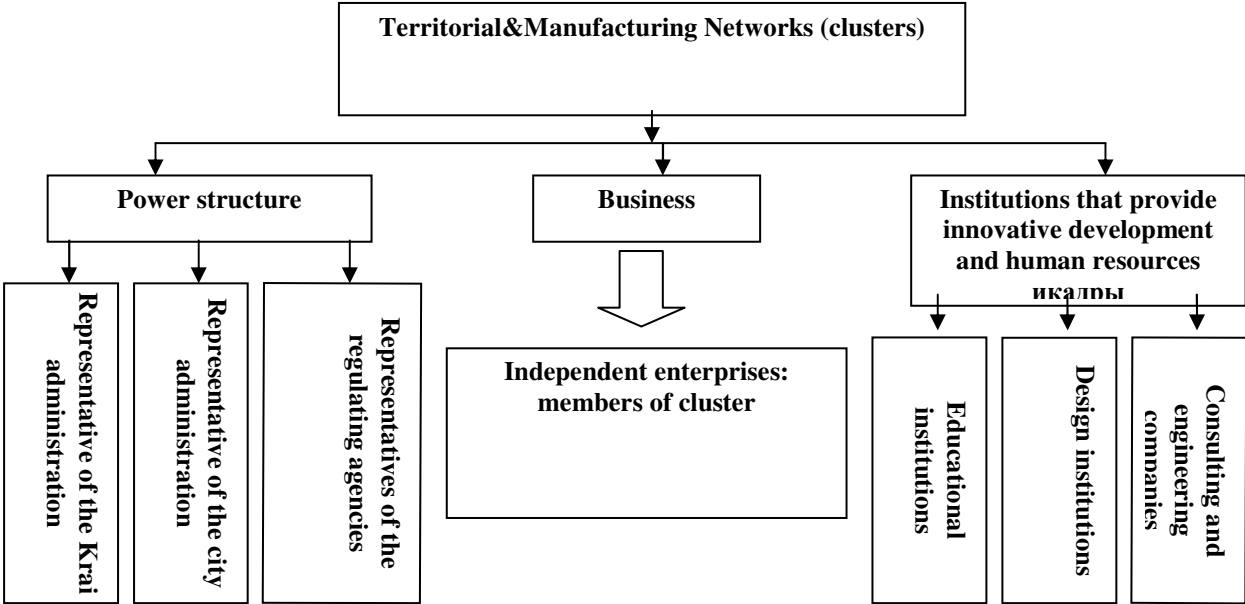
Territorial&Manufacturing Networks (clusters)

Power structure

Business

Institutions that provide innovative development and human resources икадры

Representative of the Krai administration

Representative of the city administration

Representatives of the regulating agencies

Independent enterprises: members of cluster

Educational institutions

Design institutions

Consulting and engineering companies